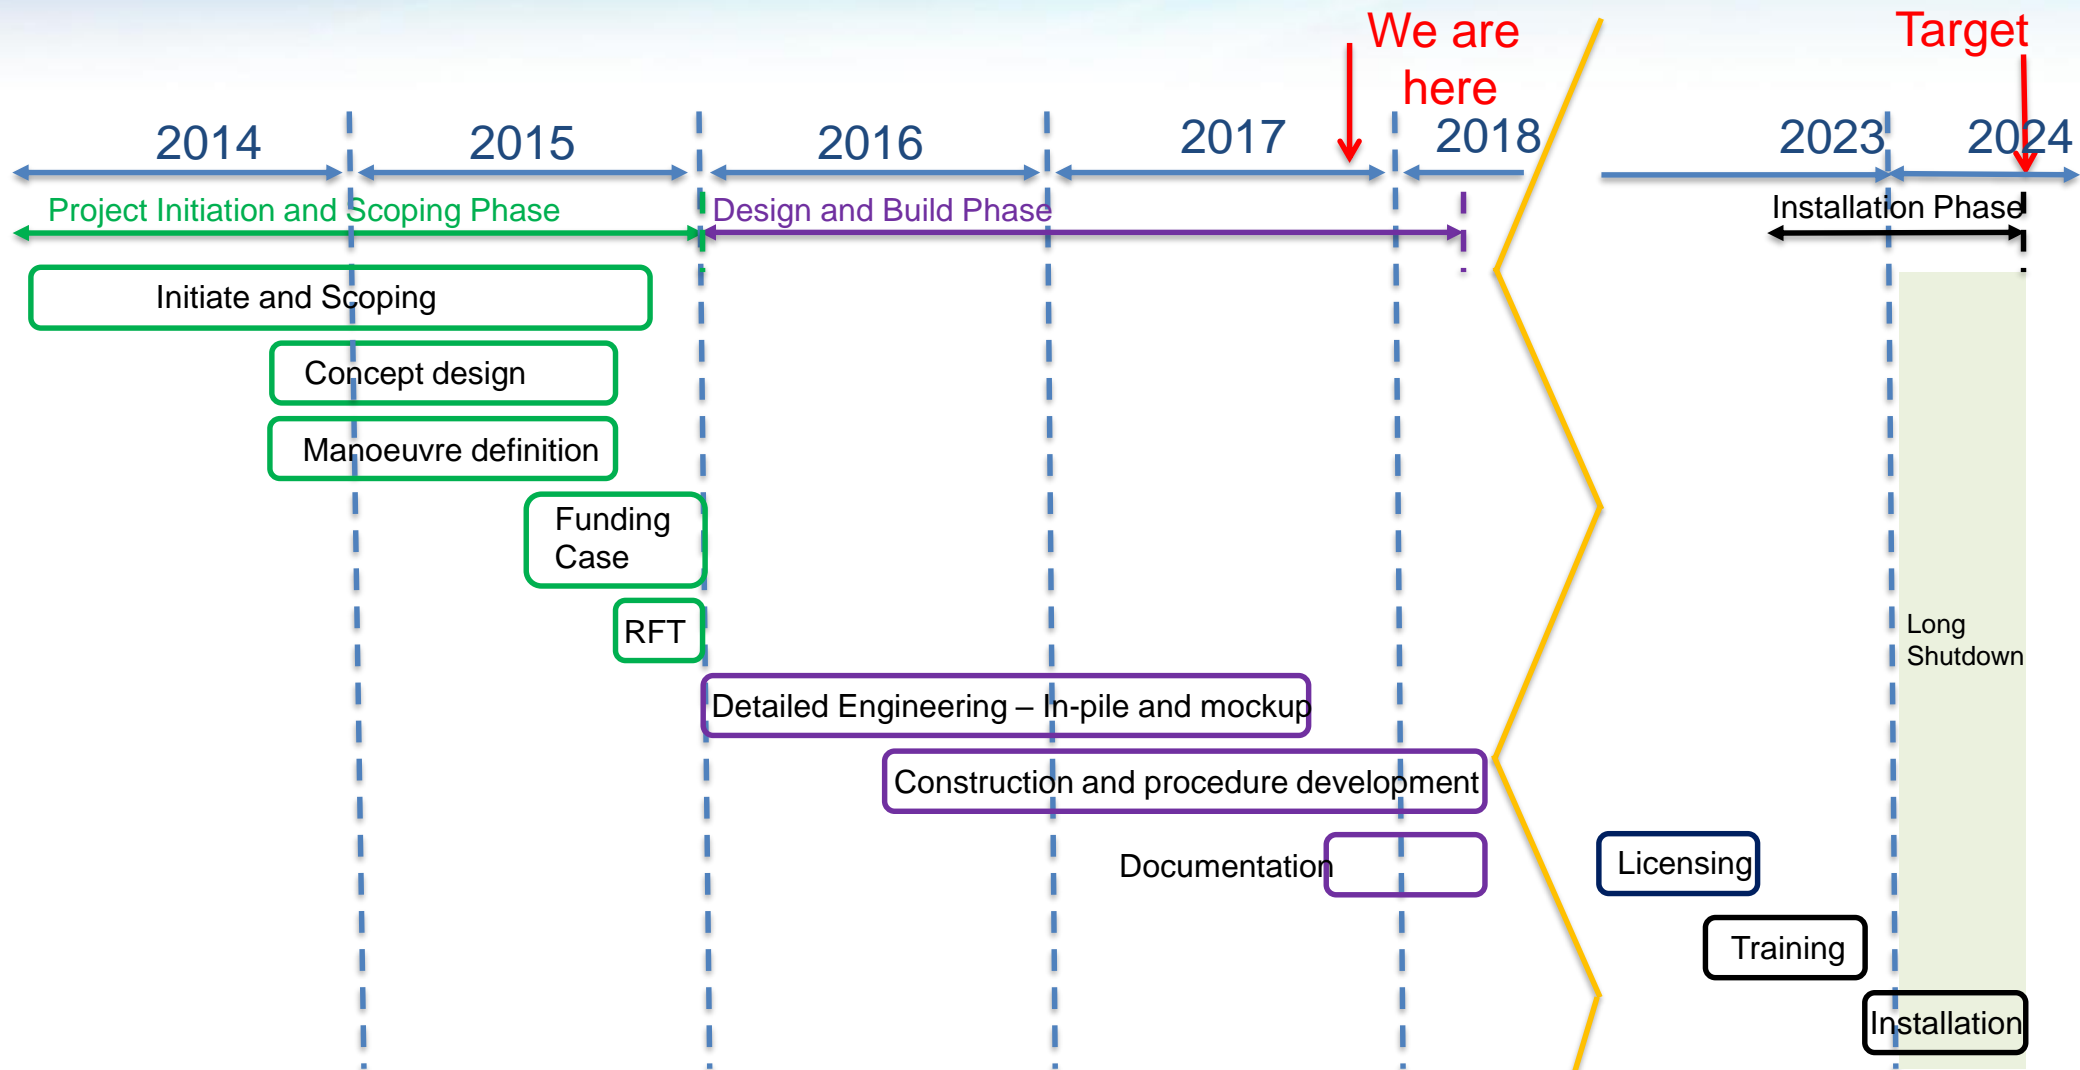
We are here

Target

2014

2015

2016

2017

2018

2023

2024

Project Initiation and Scoping Phase

Design and Build Phase

Installation Phase

Initiate and Scoping

Concept design

Manoeuvre definition

Funding Case

RFT

Detailed Engineering – In-pile and mockup

Construction and procedure development

Documentation

Licensing

Training

Installation

Long Shutdown